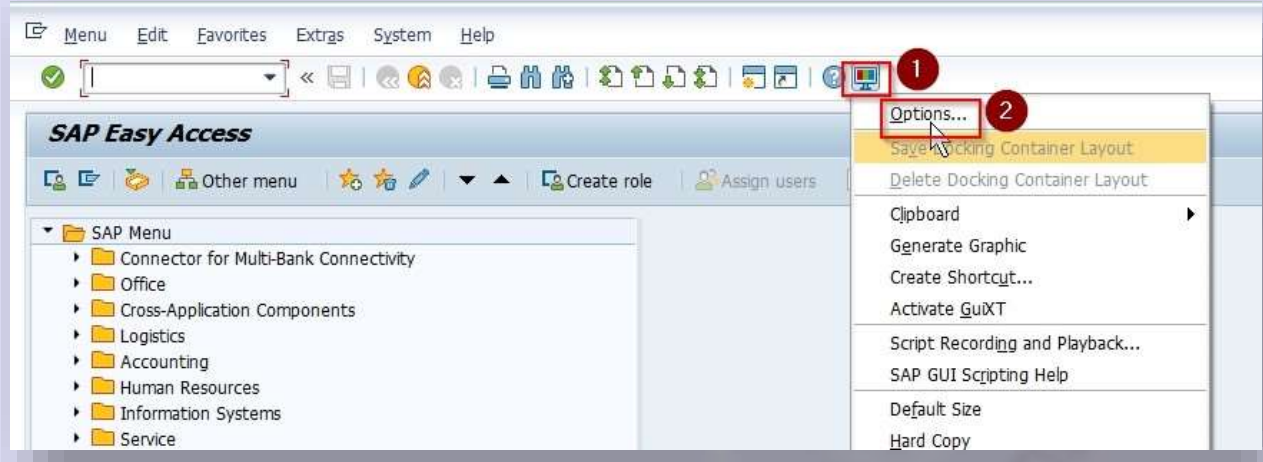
Menu Edit Favorites Extras System Help

1

Options... 2

SAP Easy Access

Other menu Create role Assign users

Save Docking Container Layout
Delete Docking Container Layout
Clipboard
Generate Graphic
Create Shortcut...
Activate GuiXT
Script Recording and Playback...
SAP GUI Scripting Help
Default Size
Hard Copy

SAP Menu
Connector for Multi-Bank Connectivity
Office
Cross-Application Components
Logistics
Accounting
Human Resources
Information Systems
Service